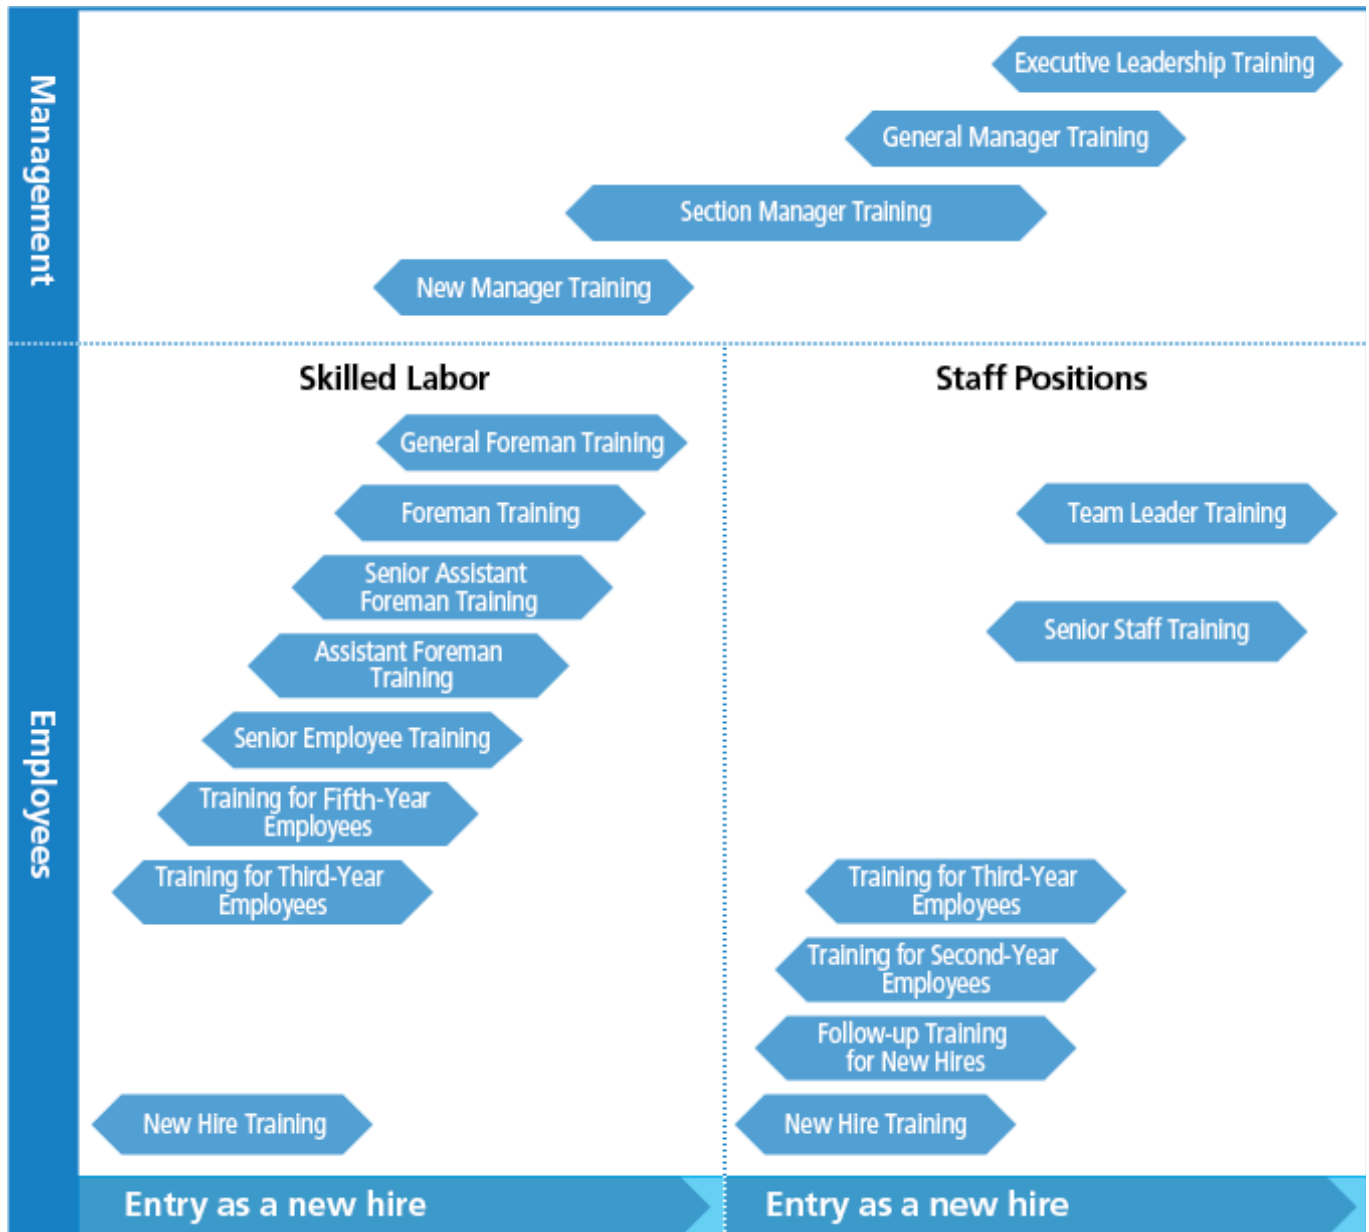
Management

Executive Leadership Training

General Manager Training

Section Manager Training

New Manager Training

Employees

Skilled Labor

General Foreman Training

Foreman Training

Senior Assistant Foreman Training

Assistant Foreman Training

Senior Employee Training

Training for Fifth-Year Employees

Training for Third-Year Employees

New Hire Training

Entry as a new hire

Staff Positions

Team Leader Training

Senior Staff Training

Training for Third-Year Employees

Training for Second-Year Employees

Follow-up Training for New Hires

New Hire Training

Entry as a new hire